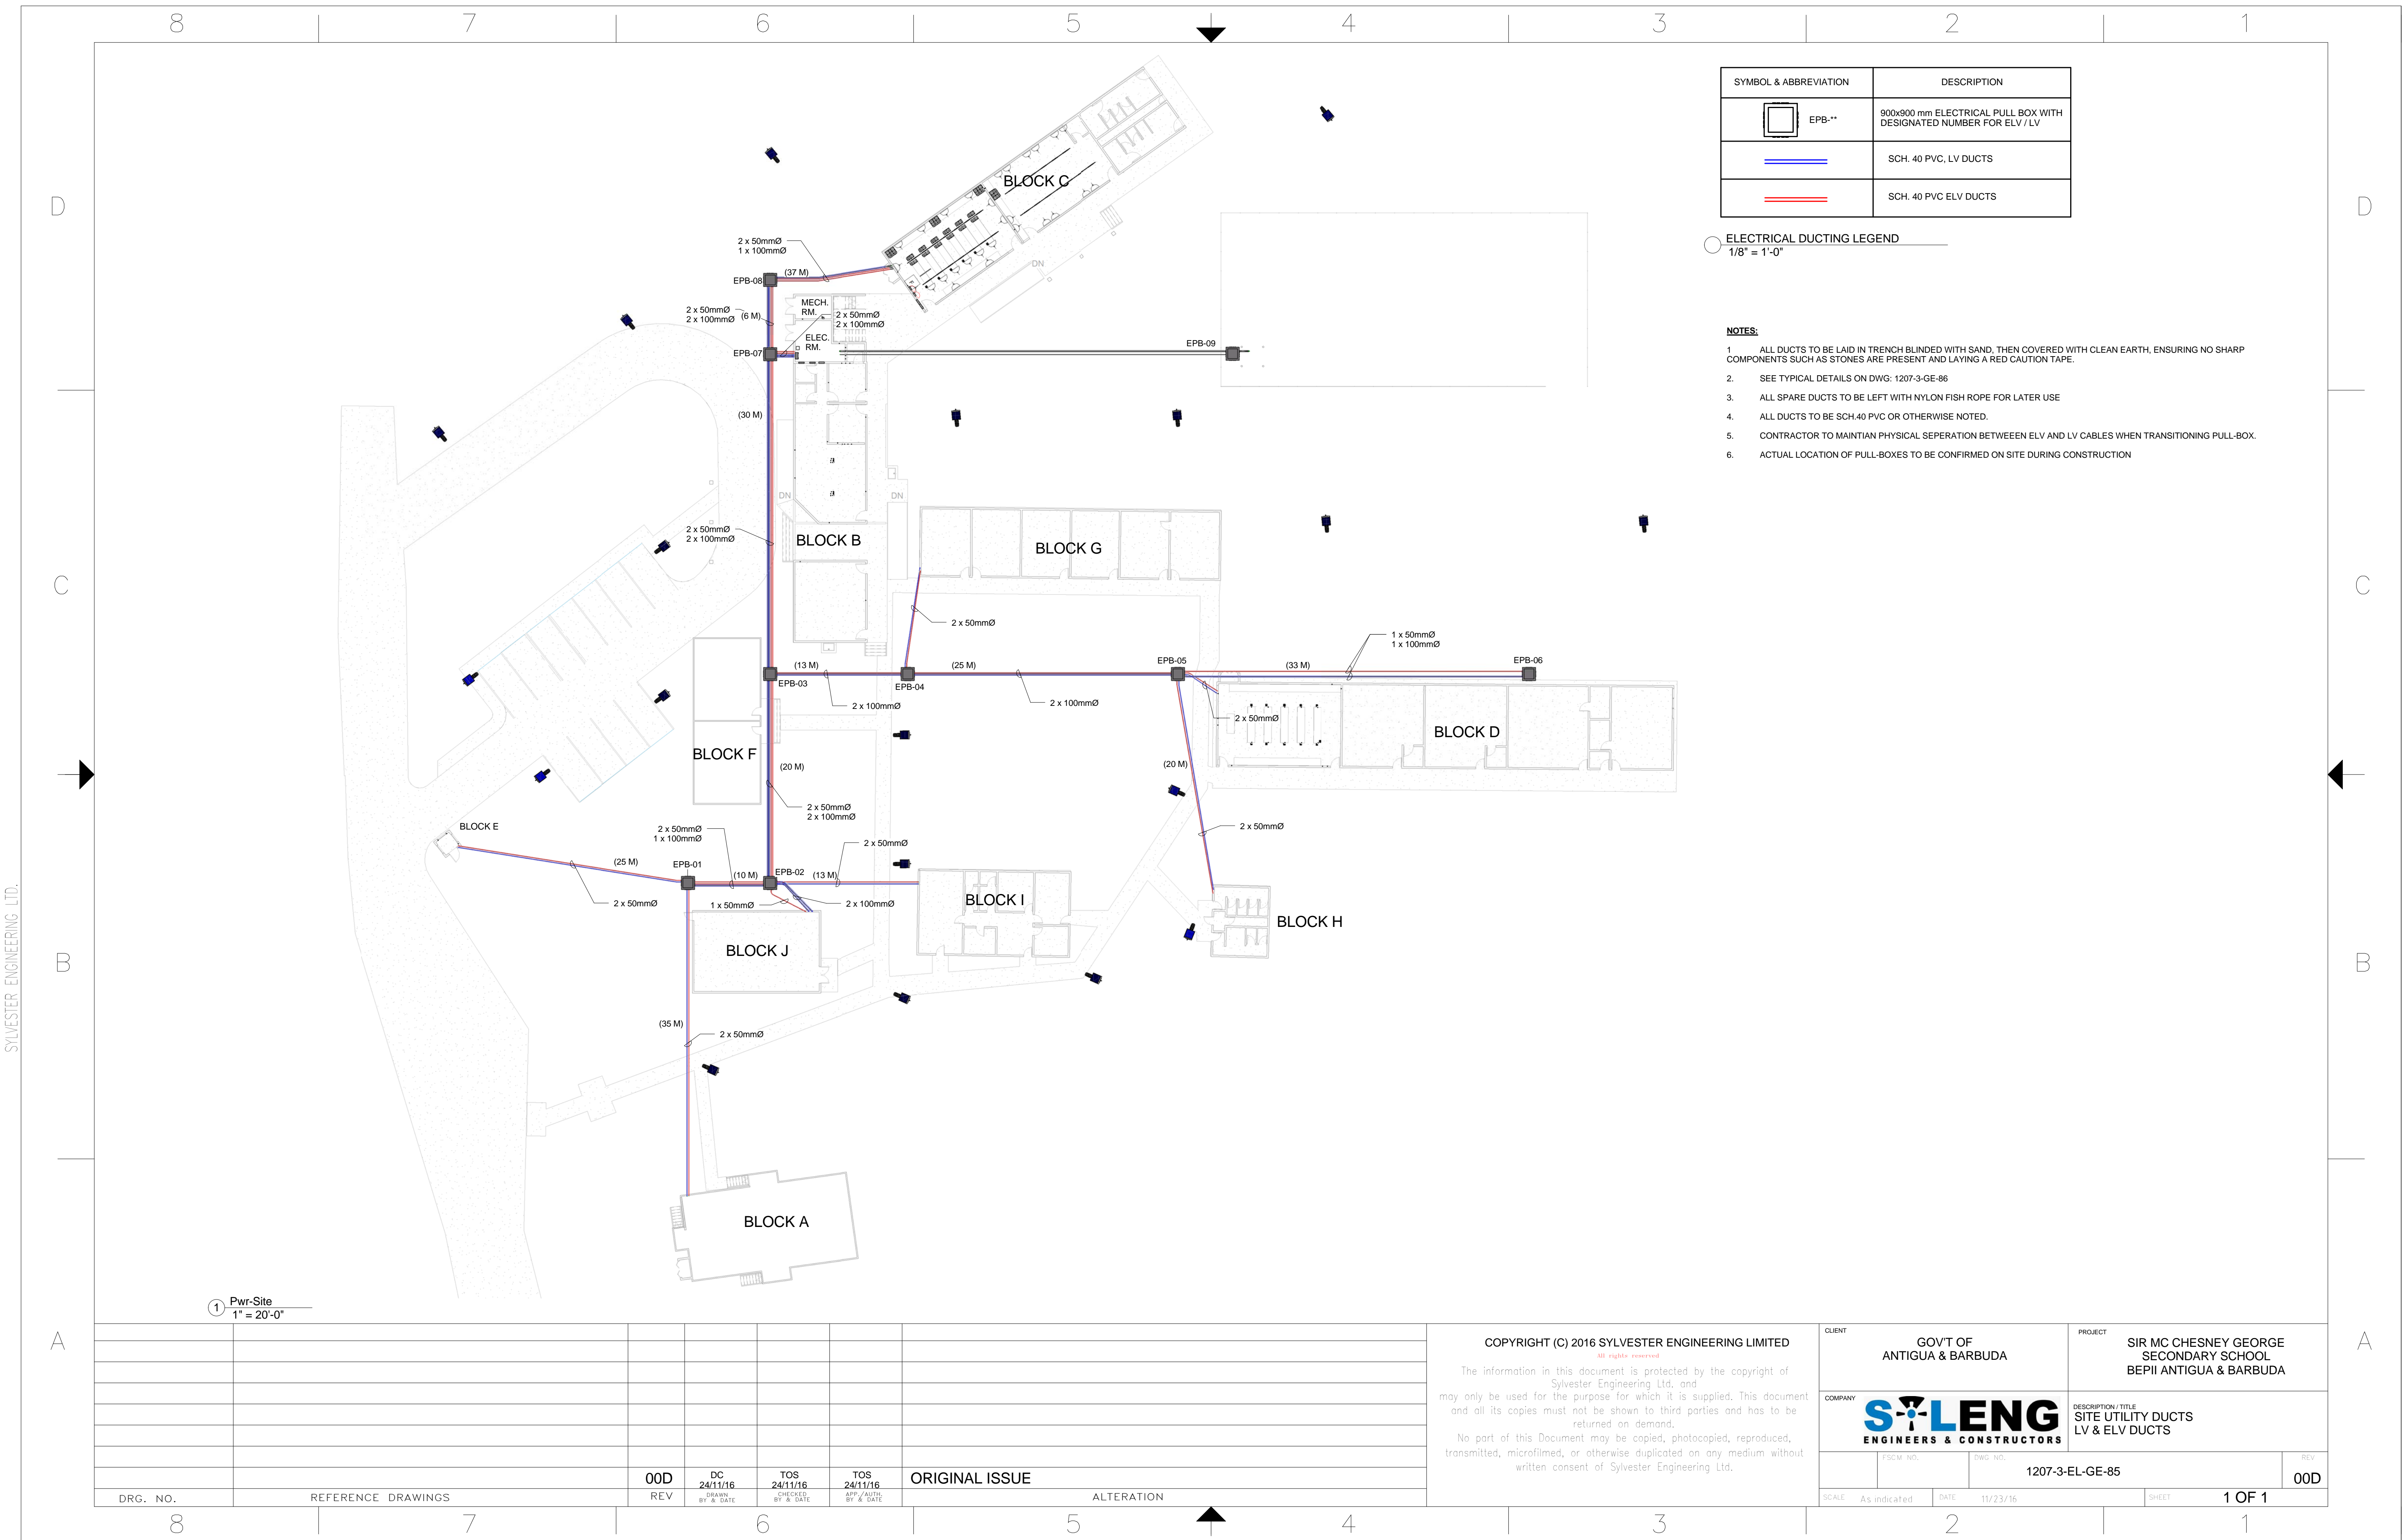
8 7 6 5 4 3 2 1

D

C

B

A

| SYMBOL & ABBREVIATION | DESCRIPTION |
|---|---|
| EPB-** | 900x900 mm ELECTRICAL PULL BOX WITH DESIGNATED NUMBER FOR ELV / LV |
| | SCH. 40 PVC, LV DUCTS |
| | SCH. 40 PVC ELV DUCTS |

ELECTRICAL DUCTING LEGEND
1/8" = 1'-0"

NOTES:
1. ALL DUCTS TO BE LAID IN TRENCH BLINDED WITH SAND, THEN COVERED WITH CLEAN EARTH, ENSURING NO SHARP COMPONENTS SUCH AS STONES ARE PRESENT AND LAYING A RED CAUTION TAPE.
2. SEE TYPICAL DETAILS ON DWG: 1207-3-GE-86
3. ALL SPARE DUCTS TO BE LEFT WITH NYLON FISH ROPE FOR LATER USE
4. ALL DUCTS TO BE SCH.40 PVC OR OTHERWISE NOTED.
5. CONTRACTOR TO MAINTIAN PHYSICAL SEPERATION BETWEEEN ELV AND LV CABLES WHEN TRANSITIONING PULL-BOX.
6. ACTUAL LOCATION OF PULL-BOXES TO BE CONFIRMED ON SITE DURING CONSTRUCTION

BLOCK C
2 x 50mmØ
1 x 100mmØ
EPB-08
(37 M)
2 x 50mmØ
2 x 100mmØ
(6 M)
MECH. RM.
2 x 50mmØ
2 x 100mmØ
ELEC. RM.
EPB-07
EPB-09
DN
(30 M)
DN
DN
2 x 50mmØ
2 x 100mmØ
BLOCK B
BLOCK G
2 x 50mmØ
1 x 50mmØ
1 x 100mmØ
(13 M)
(25 M)
EPB-05
(33 M)
EPB-06
EPB-03
EPB-04
2 x 100mmØ
2 x 100mmØ
2 x 50mmØ
BLOCK D
BLOCK F
(20 M)
(20 M)
2 x 50mmØ
2 x 100mmØ
2 x 50mmØ
BLOCK E
2 x 50mmØ
1 x 100mmØ
2 x 50mmØ
(25 M)
EPB-01
(10 M)
EPB-02
(13 M)
2 x 50mmØ
1 x 50mmØ
2 x 100mmØ
BLOCK I
BLOCK H
BLOCK J
(35 M)
2 x 50mmØ
BLOCK A

1 Pwr-Site
1" = 20'-0"

SYLVESTER ENGINEERING LTD.

| DRG. NO. | REFERENCE DRAWINGS | 00D REV | DC 24/11/16 DRAWN BY & DATE | TOS 24/11/16 CHECKED BY & DATE | TOS 24/11/16 APP./AUTH. BY & DATE | ORIGINAL ISSUE ALTERATION |
|---|---|---|---|---|---|---|

COPYRIGHT (C) 2016 SYLVESTER ENGINEERING LIMITED
All rights reserved
The information in this document is protected by the copyright of Sylvester Engineering Ltd, and may only be used for the purpose for which it is supplied. This document and all its copies must not be shown to third parties and has to be returned on demand.
No part of this Document may be copied, photocopied, reproduced, transmitted, microfilmed, or otherwise duplicated on any medium without written consent of Sylvester Engineering Ltd.

CLIENT
GOV'T OF ANTIGUA & BARBUDA

PROJECT
SIR MC CHESNEY GEORGE SECONDARY SCHOOL BEPII ANTIGUA & BARBUDA

COMPANY
SYLENG
ENGINEERS & CONSTRUCTORS

DESCRIPTION / TITLE
SITE UTILITY DUCTS
LV & ELV DUCTS

TSCM NO.
DWG NO.
1207-3-EL-GE-85
REV
00D
SCALE As indicated
DATE 11/23/16
SHEET 1 OF 1